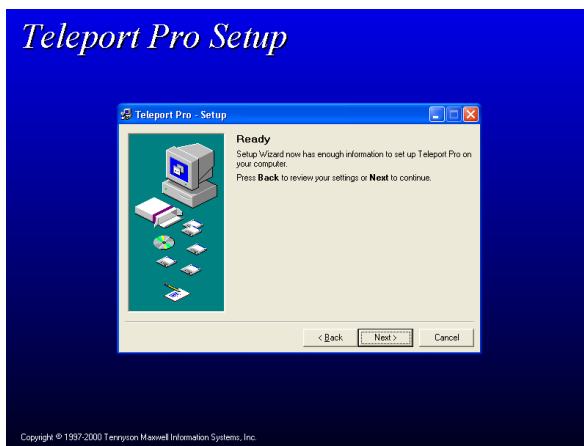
Teleport Pro Setup

Teleport Pro - Setup

Ready

Setup Wizard now has enough information to set up Teleport Pro on your computer.

Press **Back** to review your settings or **Next** to continue.

< Back

Next >

Cancel

Copyright © 1997-2000 Tennyson Maxwell Information Systems, Inc.